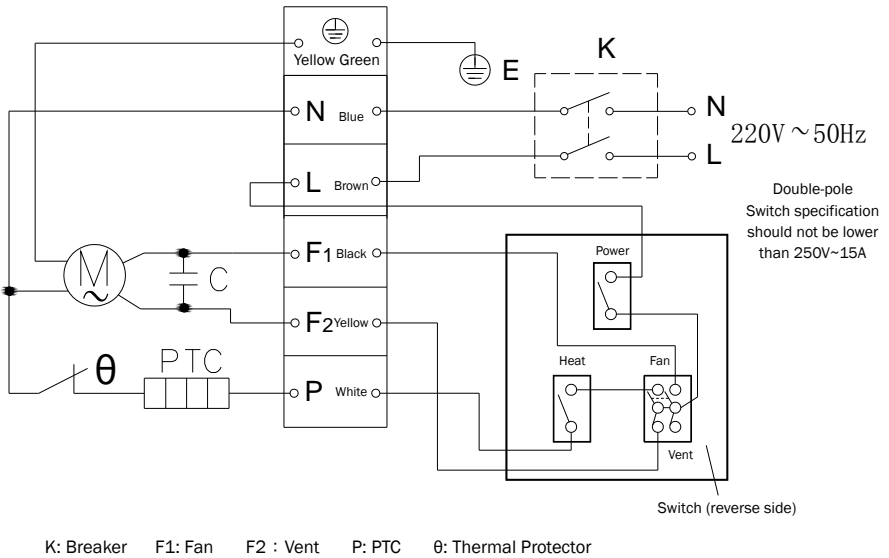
Yellow Green

E

K

N Blue

N

220V ~ 50Hz

L Brown

L

Double-pole Switch specification should not be lower than 250V~15A

M

C

F1 Black

Power

F2 Yellow

θ

PTC

Heat

Fan

P White

Vent

Switch (reverse side)

K: Breaker F1: Fan F2：Vent P: PTC θ: Thermal Protector